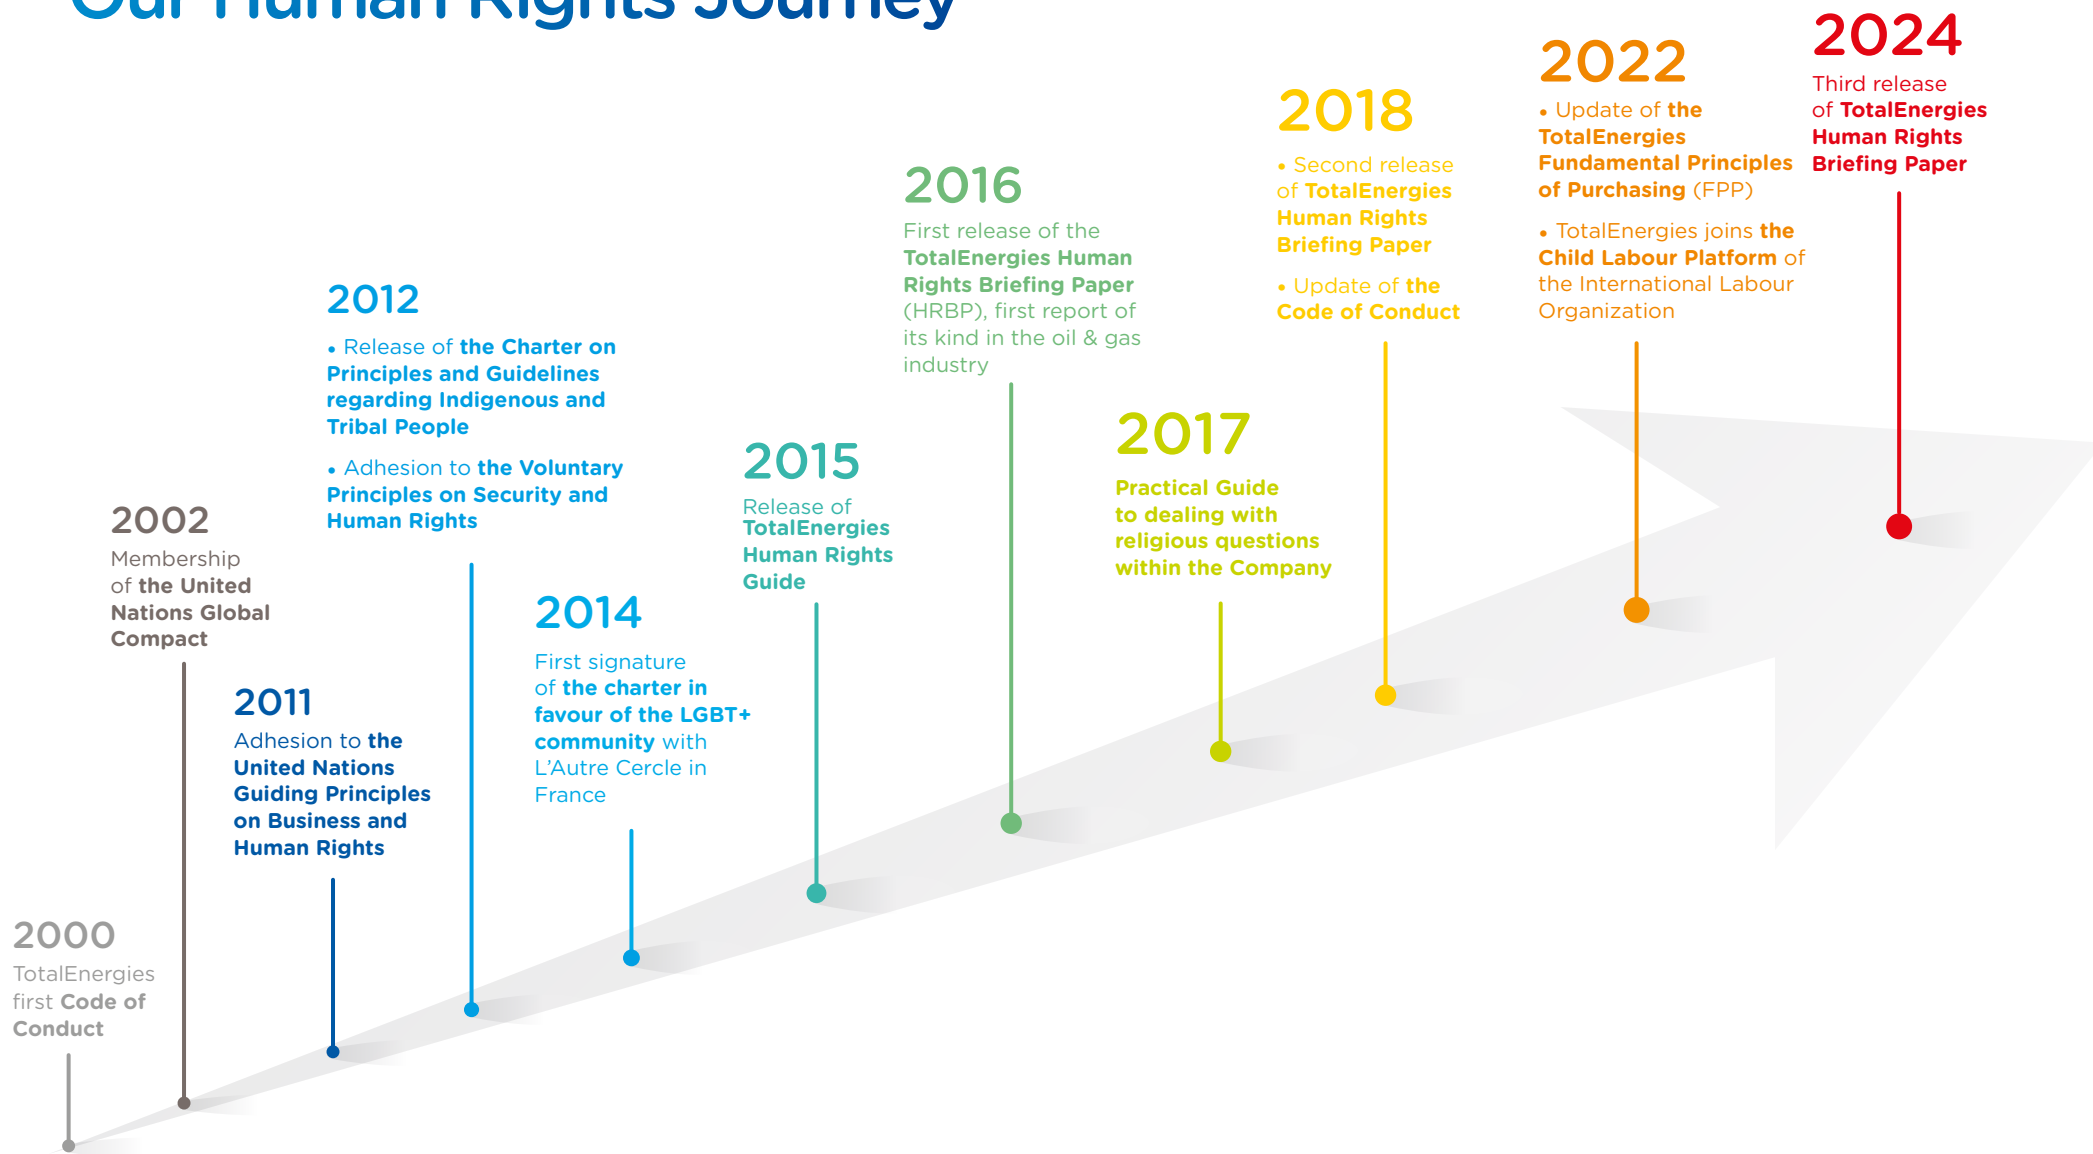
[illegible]

2000
TotalEnergies first Code of Conduct

2002
Membership of the United Nations Global Compact

2011
Adhesion to the United Nations Guiding Principles on Business and Human Rights

2012
• Release of the Charter on Principles and Guidelines regarding Indigenous and Tribal People

• Adhesion to the Voluntary Principles on Security and Human Rights

2014
First signature of the charter in favour of the LGBT+ community with L'Autre Cercle in France

2015
Release of TotalEnergies Human Rights Guide

2016
First release of the TotalEnergies Human Rights Briefing Paper (HRBP), first report of its kind in the oil & gas industry

2017
Practical Guide to dealing with religious questions within the Company

2018
• Second release of TotalEnergies Human Rights Briefing Paper

• Update of the Code of Conduct

2022
• Update of the TotalEnergies Fundamental Principles of Purchasing (FPP)

• TotalEnergies joins the Child Labour Platform of the International Labour Organization

2024
Third release of TotalEnergies Human Rights Briefing Paper